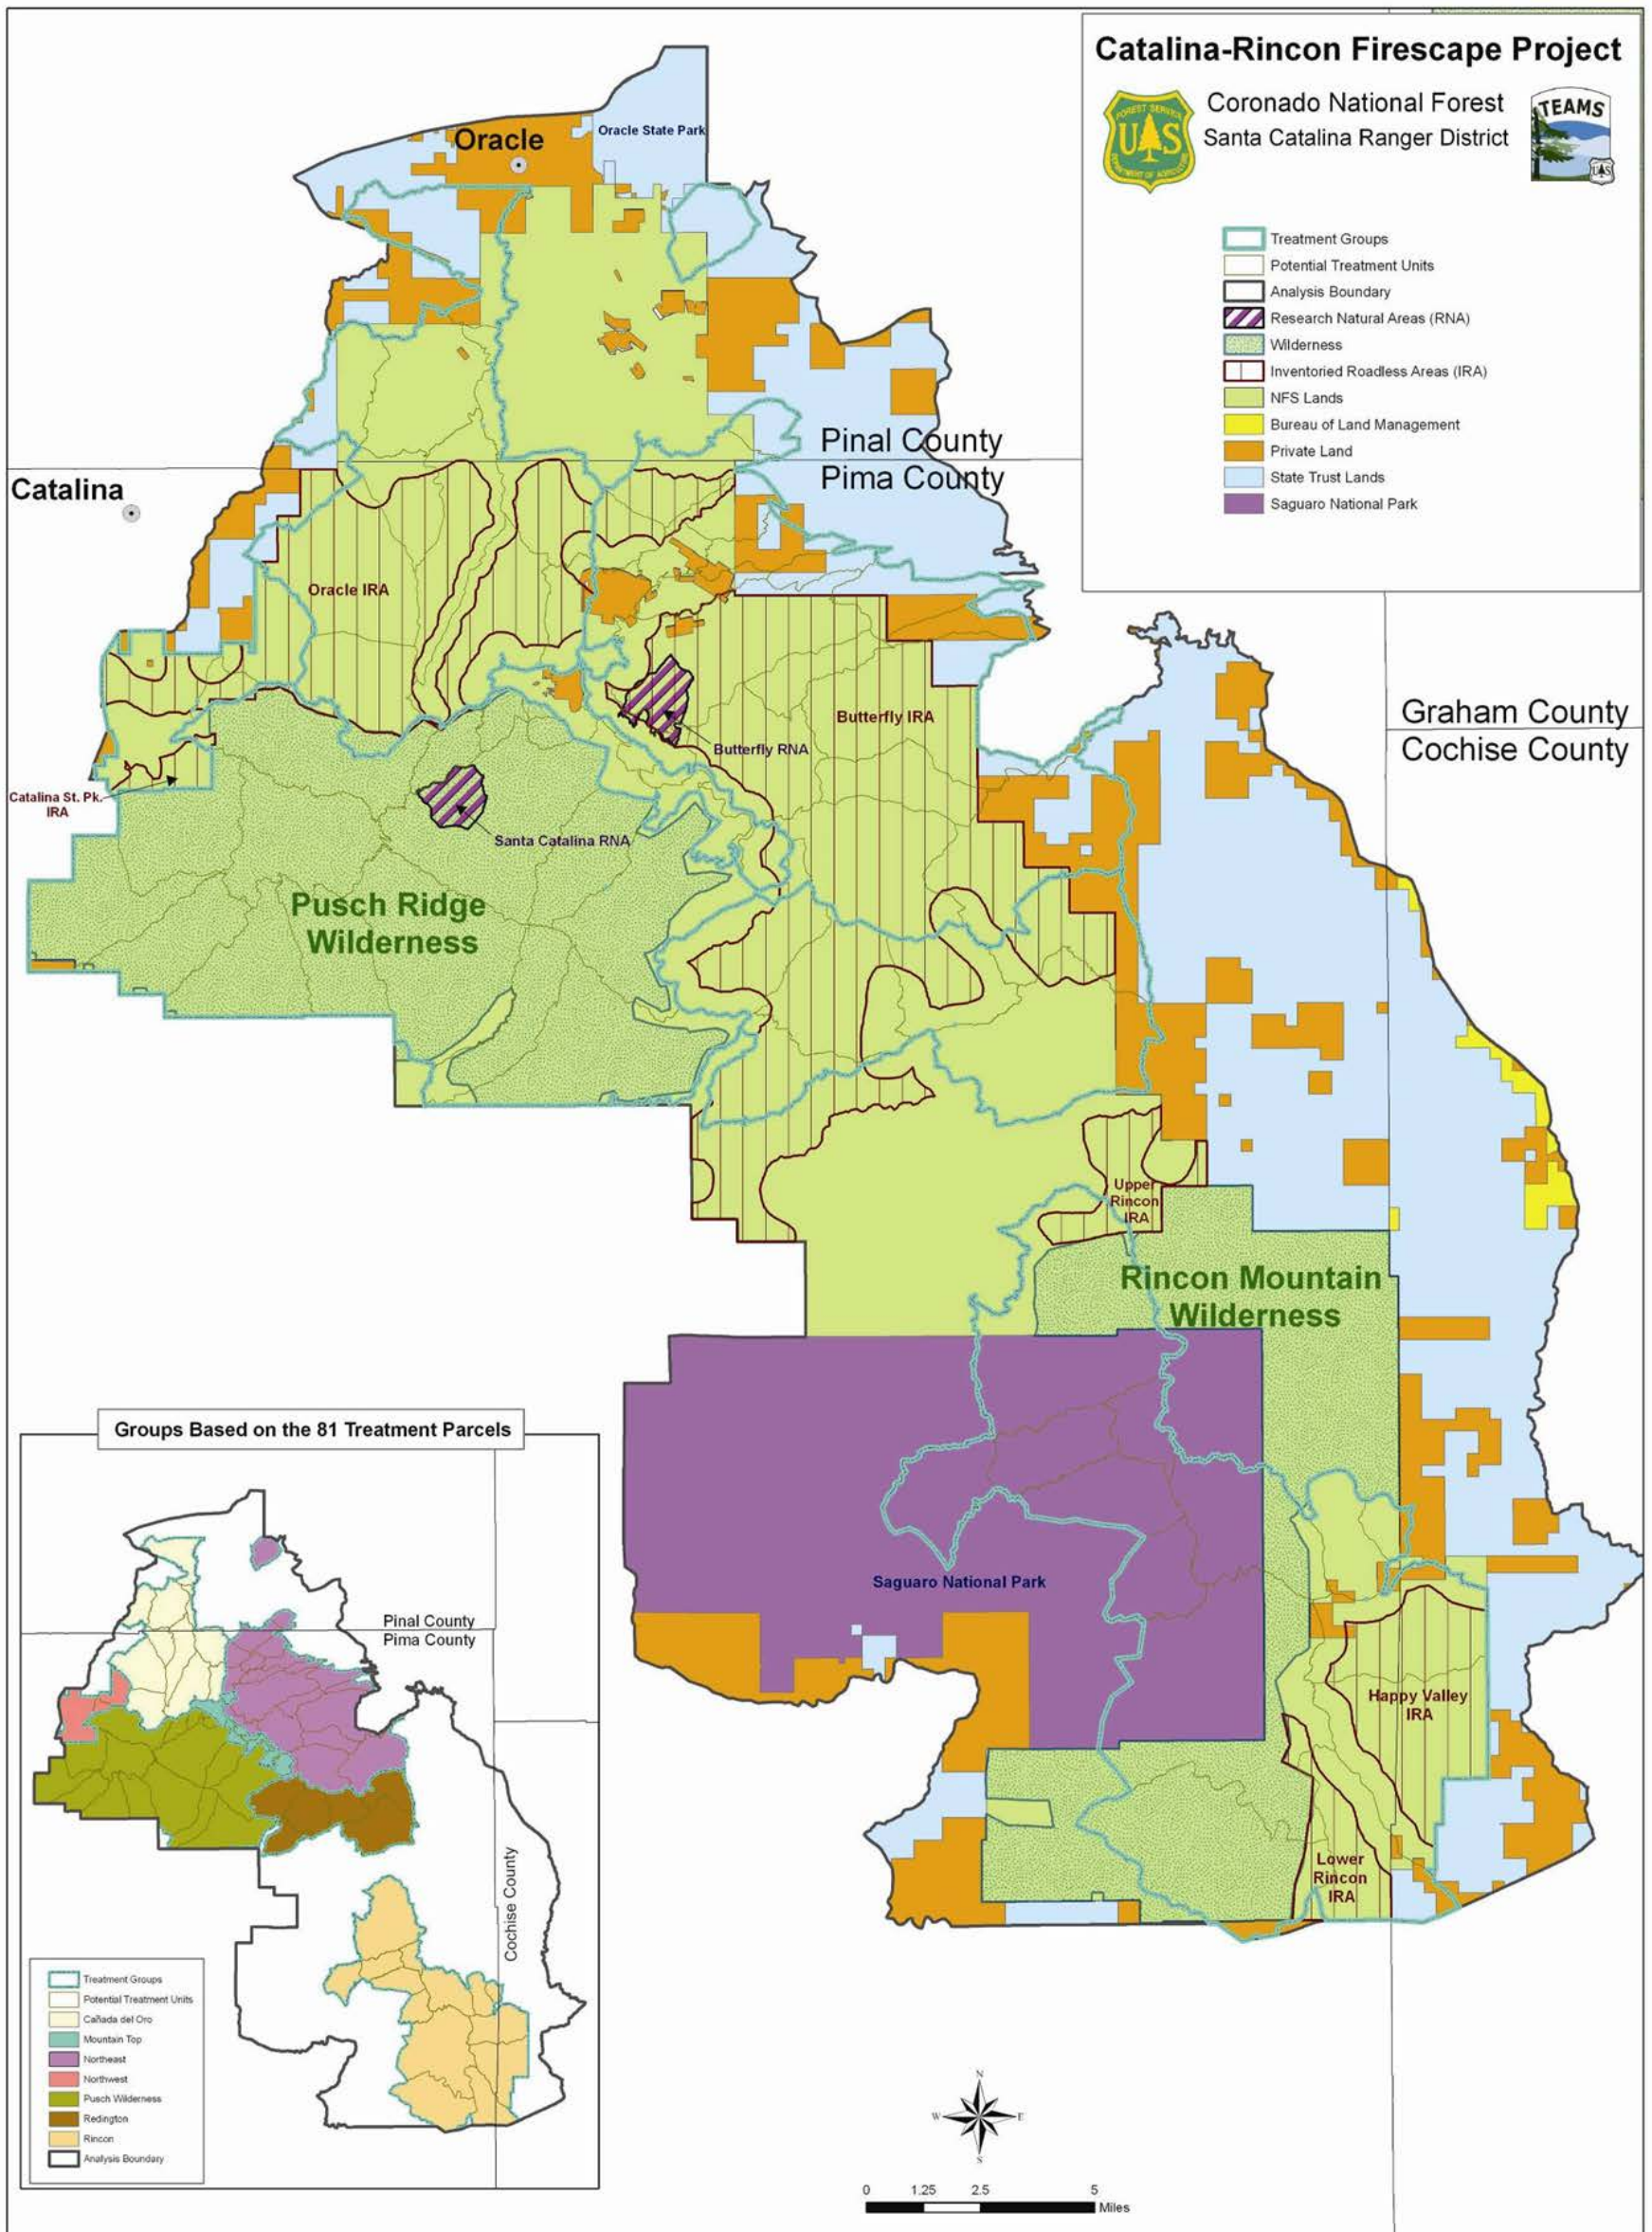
Catalina-Rincon Firescape Project

Coronado National Forest
Santa Catalina Ranger District

FOREST SERVICE
U S
DEPARTMENT OF AGRICULTURE

TEAMS

Treatment Groups
Potential Treatment Units
Analysis Boundary
Research Natural Areas (RNA)
Wilderness
Inventoried Roadless Areas (IRA)
NFS Lands
Bureau of Land Management
Private Land
State Trust Lands
Saguaro National Park

Oracle
Oracle State Park
Pinal County
Pima County
Catalina
Oracle IRA
Butterfly IRA
Butterfly RNA
Catalina St. Pk. IRA
Santa Catalina RNA
Pusch Ridge Wilderness
Graham County
Cochise County
Upper Rincon IRA
Rincon Mountain Wilderness
Saguaro National Park
Happy Valley IRA
Lower Rincon IRA

Groups Based on the 81 Treatment Parcels

Pinal County
Pima County
Cochise County

Treatment Groups
Potential Treatment Units
Cañada del Oro
Mountain Top
Northeast
Northwest
Pusch Wilderness
Redington
Rincon
Analysis Boundary

N
W
E
S

0 1.25 2.5 5
Miles